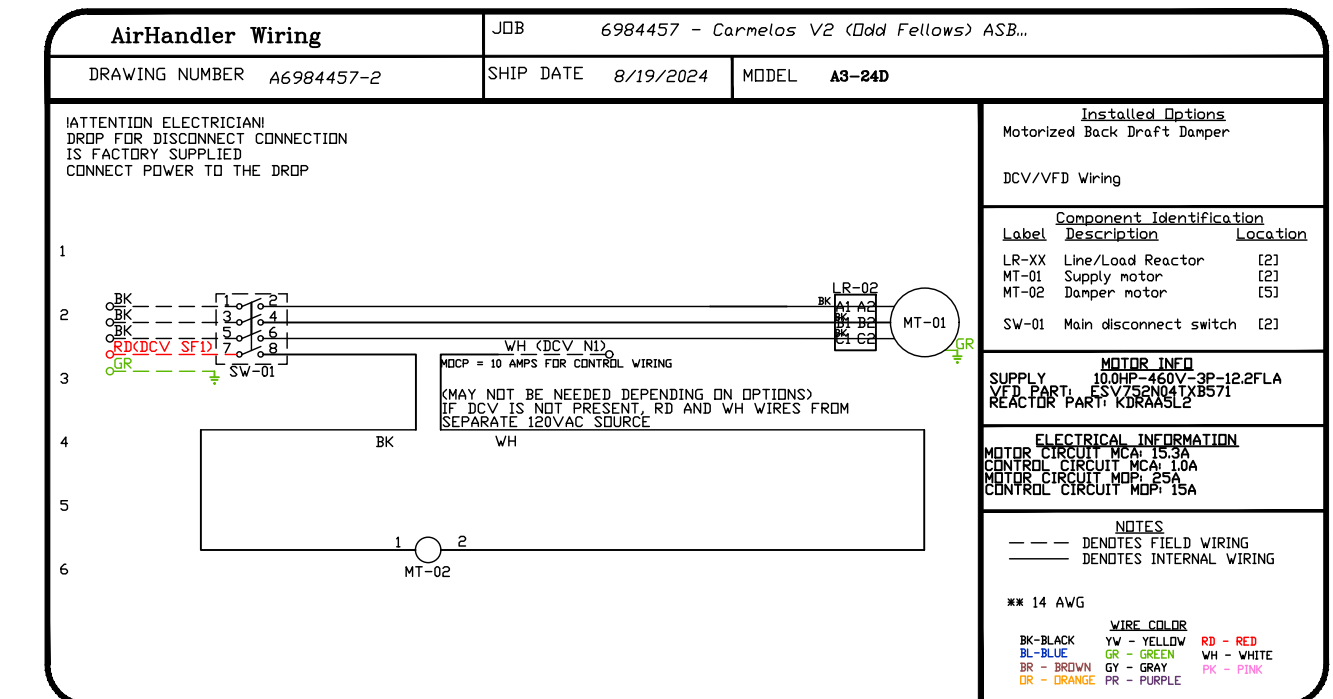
AirHandler Wiring

JOB 6984457 - Carmelos V2 (Odd Fellows) ASB...

DRAWING NUMBER A6984457-2

SHIP DATE 8/19/2024

MODEL A3-24D

!ATTENTION ELECTRICIAN!
DROP FOR DISCONNECT CONNECTION
IS FACTORY SUPPLIED
CONNECT POWER TO THE DROP

1
2
3
4
5
6

BK
BK
BK
RD(DCV SF1)
GR

1 2
3 4
5 6
7 8
SW-01

WH (DCV N1)
MOCP = 10 AMPS FOR CONTROL WIRING

(MAY NOT BE NEEDED DEPENDING ON OPTIONS)
IF DCV IS NOT PRESENT, RD AND WH WIRES FROM
SEPARATE 120VAC SOURCE

LR-02
BK A1 A2
BK B1 B2
BK C1 C2

MT-01

GR

BK
WH

1 2
MT-02

Installed Options
Motorized Back Draft Damper

DCV/VFD Wiring

Component Identification
| Label | Description | Location |
|---|---|---|
| LR-XX | Line/Load Reactor | [2] |
| MT-01 | Supply motor | [2] |
| MT-02 | Damper motor | [5] |
| SW-01 | Main disconnect switch | [2] |

MOTOR INFO
SUPPLY 10.0HP-460V-3P-12.2FLA
VFD PART: ESV752N04TXB571
REACTOR PART: KDRA45L2

ELECTRICAL INFORMATION
MOTOR CIRCUIT MCA: 15.3A
CONTROL CIRCUIT MCA: 1.0A
MOTOR CIRCUIT MOP: 25A
CONTROL CIRCUIT MOP: 15A

NOTES
— — — DENOTES FIELD WIRING
——— DENOTES INTERNAL WIRING

** 14 AWG

WIRE COLOR
BK-BLACK YW - YELLOW RD - RED
BL-BLUE GR - GREEN WH - WHITE
BR - BROWN GY - GRAY PK - PINK
OR - ORANGE PR - PURPLE